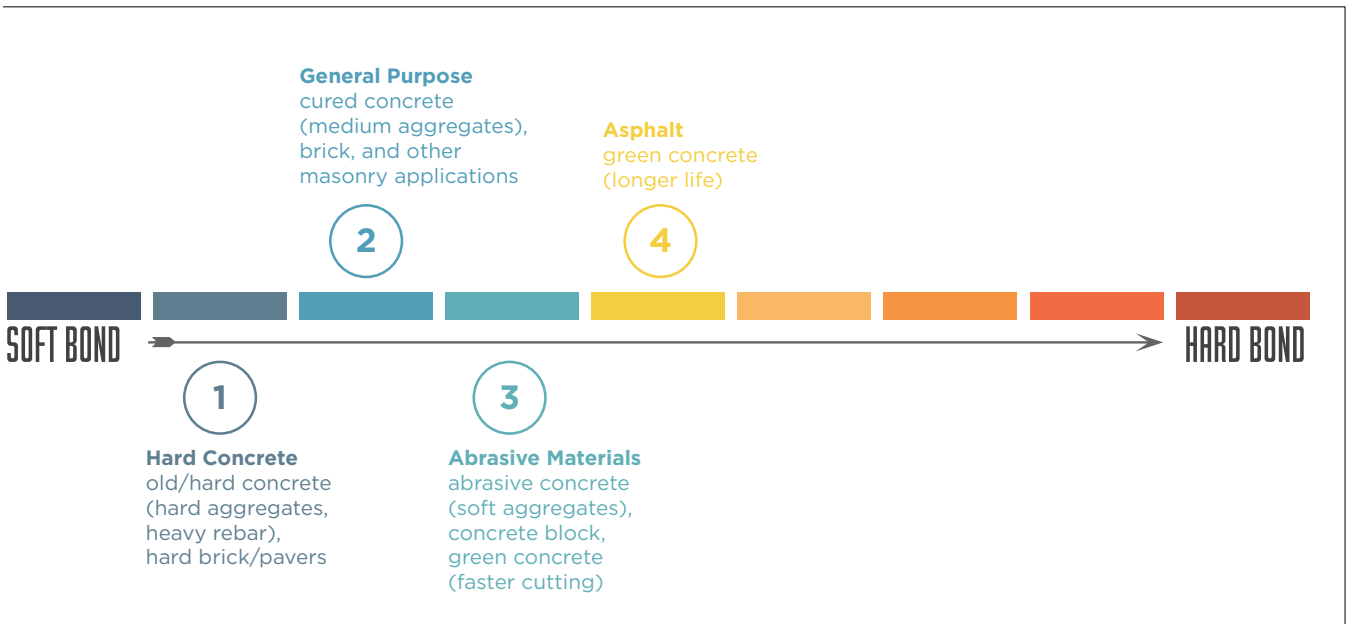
General Purpose
cured concrete (medium aggregates), brick, and other masonry applications

Asphalt
green concrete (longer life)

2

4

SOFT BOND

HARD BOND

1

3

Hard Concrete
old/hard concrete (hard aggregates, heavy rebar), hard brick/pavers

Abrasive Materials
abrasive concrete (soft aggregates), concrete block, green concrete (faster cutting)